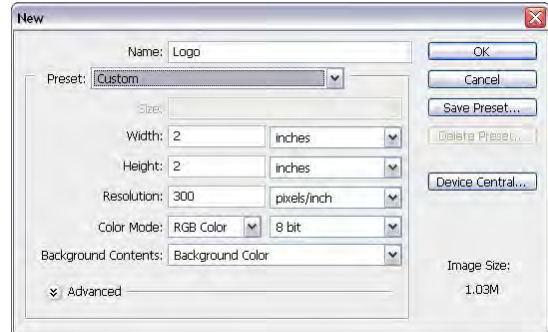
New

Name: Logo

Preset: Custom

Size:

Width: 2 inches

Height: 2 inches

Resolution: 300 pixels/inch

Color Mode: RGB Color 8 bit

Background Contents: Background Color

Advanced

OK

Cancel

Save Preset...

Delete Preset...

Device Central...

Image Size:

1.03M